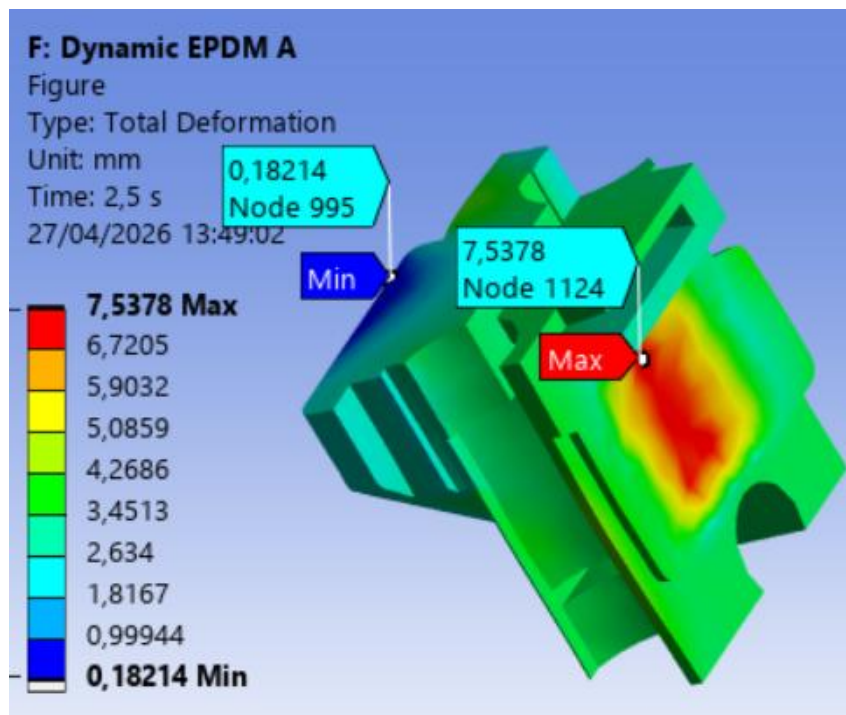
F: Dynamic EPDM A
Figure
Type: Total Deformation
Unit: mm
Time: 2,5 s
27/04/2026 13:49:02

0,18214
Node 995

Min

7,5378
Node 1124

Max

7,5378 Max
6,7205
5,9032
5,0859
4,2686
3,4513
2,634
1,8167
0,99944
0,18214 Min